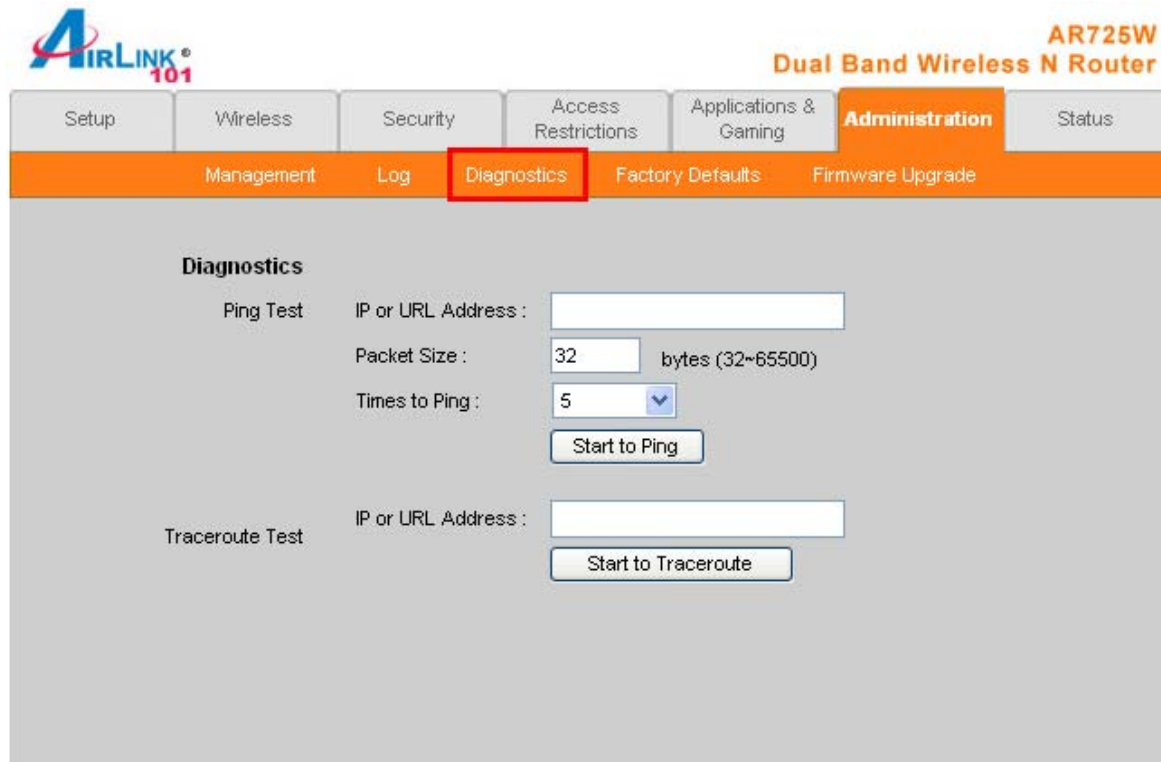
AIRLINK® 101

AR725W
Dual Band Wireless N Router

Setup | Wireless | Security | Access Restrictions | Applications & Gaming | Administration | Status

Management | Log | Diagnostics | Factory Defaults | Firmware Upgrade

Diagnostics

Ping Test | IP or URL Address :
Packet Size : 32 bytes (32~65500)
Times to Ping : 5
Start to Ping

Traceroute Test | IP or URL Address :
Start to Traceroute